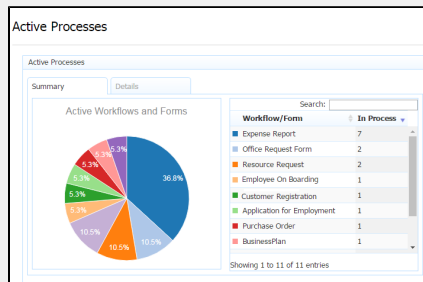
Active Processes

Active Processes

Summary Details

Active Workflows and Forms

36.8%
10.5%
10.5%
10.5%
5.3%
5.3%
5.3%
5.3%
5.3%
5.3%

Search:

| Workflow/Form | In Process |
|---|---|
| Expense Report | 7 |
| Office Request Form | 2 |
| Resource Request | 2 |
| Employee On Boarding | 1 |
| Customer Registration | 1 |
| Application for Employment | 1 |
| Purchase Order | 1 |
| BusinessPlan | 1 |

Showing 1 to 11 of 11 entries